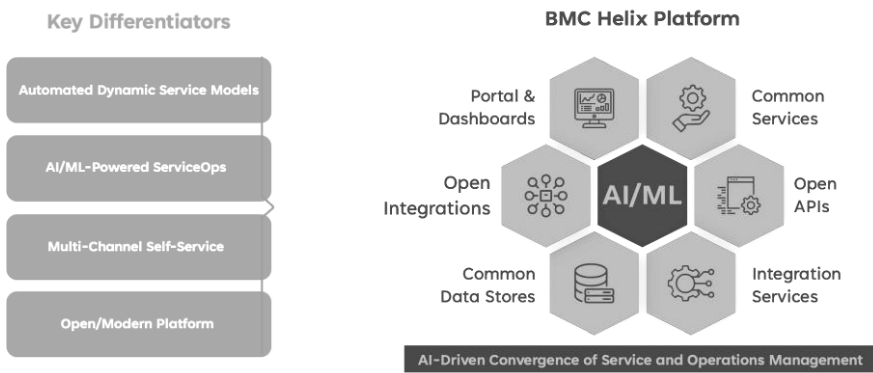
Key Differentiators

Automated Dynamic Service Models

AI/ML-Powered ServiceOps

Multi-Channel Self-Service

Open/Modern Platform

BMC Helix Platform

Portal & Dashboards

Common Services

Open Integrations

AI/ML

Open APIs

Common Data Stores

Integration Services

AI-Driven Convergence of Service and Operations Management